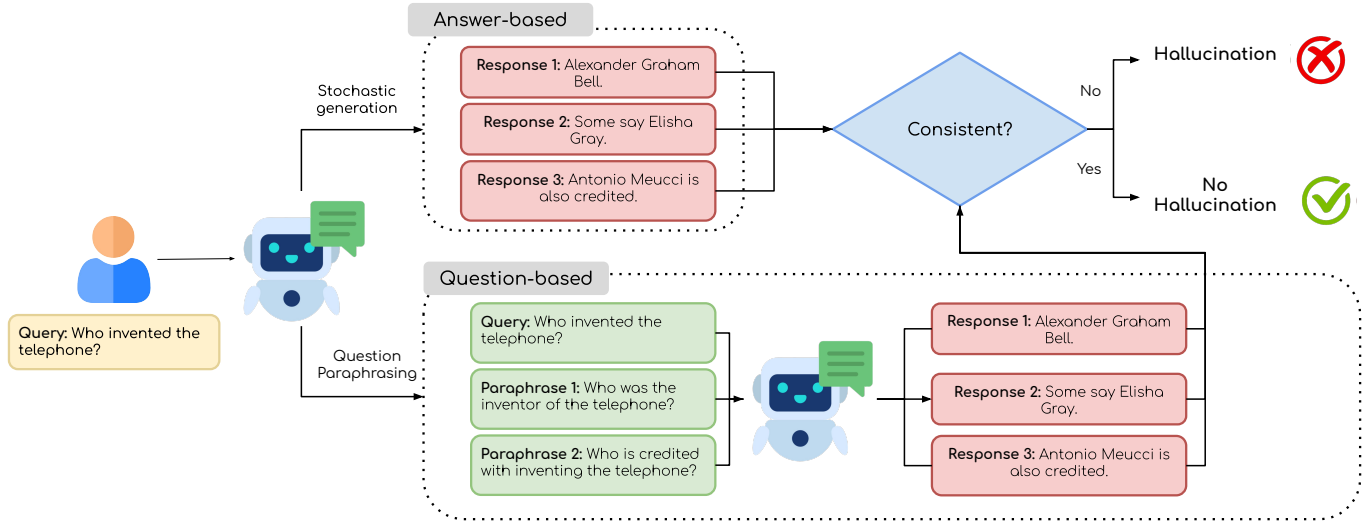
Answer-based

Stochastic generation

Response 1: Alexander Graham Bell.

Response 2: Some say Elisha Gray.

Response 3: Antonio Meucci is also credited.

Consistent?

No

Hallucination

Yes

No Hallucination

Query: Who invented the telephone?

Question-based

Question Paraphrasing

Query: Who invented the telephone?

Paraphrase 1: Who was the inventor of the telephone?

Paraphrase 2: Who is credited with inventing the telephone?

Response 1: Alexander Graham Bell.

Response 2: Some say Elisha Gray.

Response 3: Antonio Meucci is also credited.